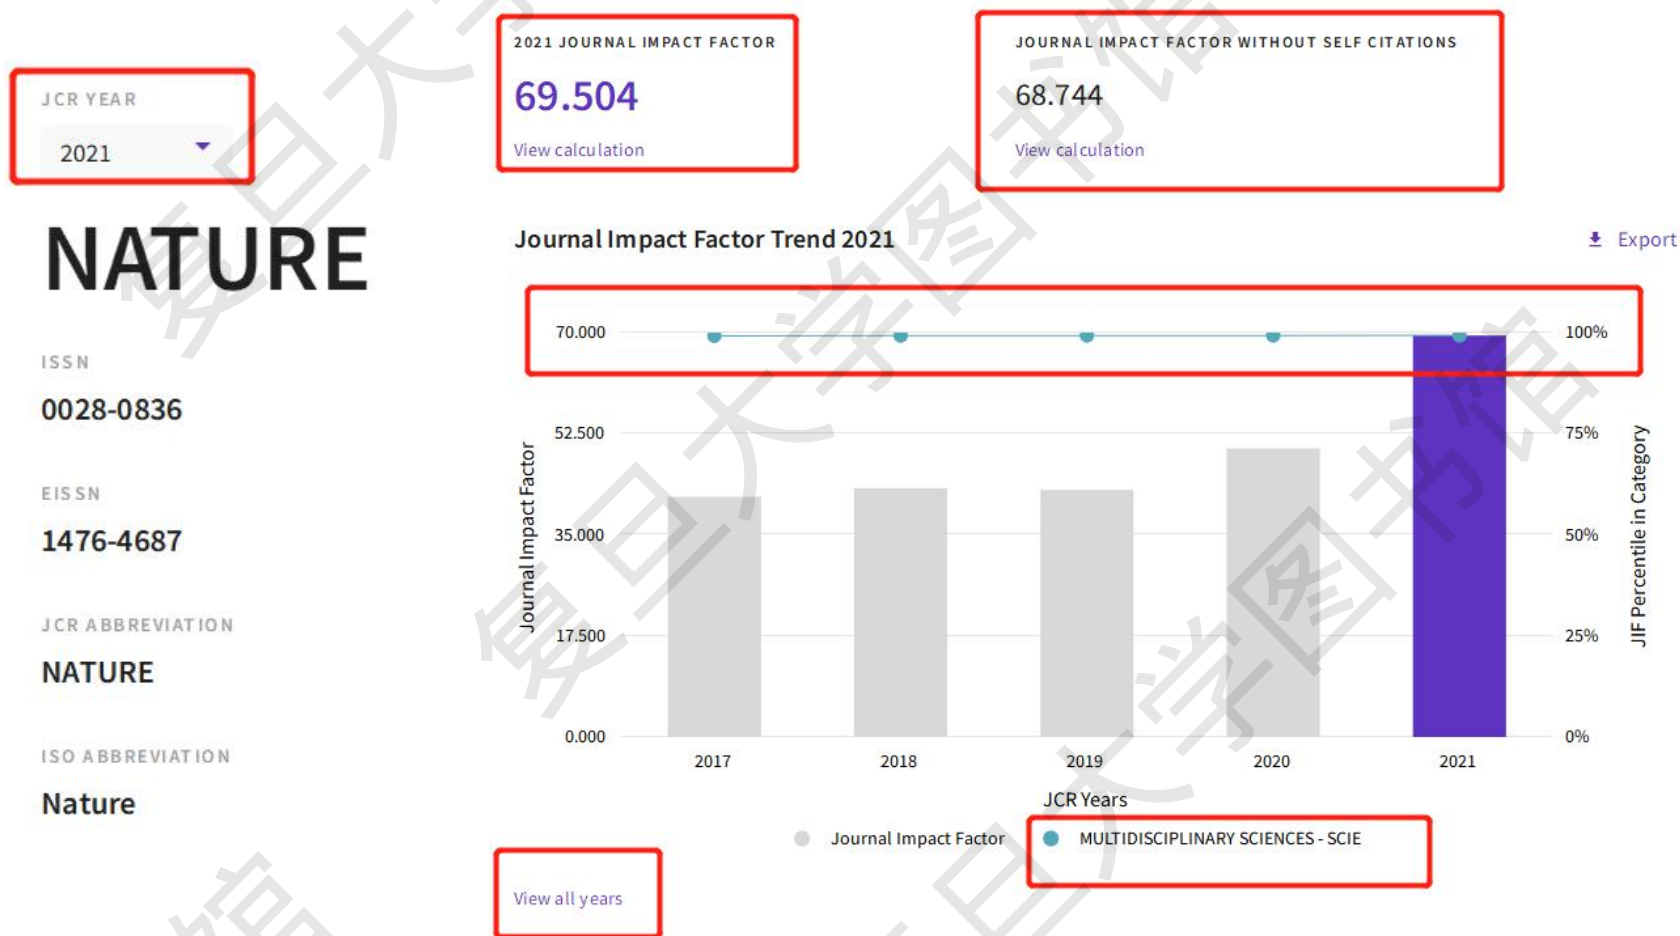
JCR YEAR

2021

NATURE

ISSN

0028-0836

EISSN

1476-4687

JCR ABBREVIATION

NATURE

ISO ABBREVIATION

Nature

2021 JOURNAL IMPACT FACTOR

69.504

View calculation

JOURNAL IMPACT FACTOR WITHOUT SELF CITATIONS

68.744

View calculation

Journal Impact Factor Trend 2021

Export

Journal Impact Factor

70.000
52.500
35.000
17.500
0.000

100%
75%
50%
25%
0%

JIF Percentile in Category

2017 2018 2019 2020 2021

JCR Years

Journal Impact Factor

MULTIDISCIPLINARY SCIENCES - SCIE

View all years

复旦大学图书馆